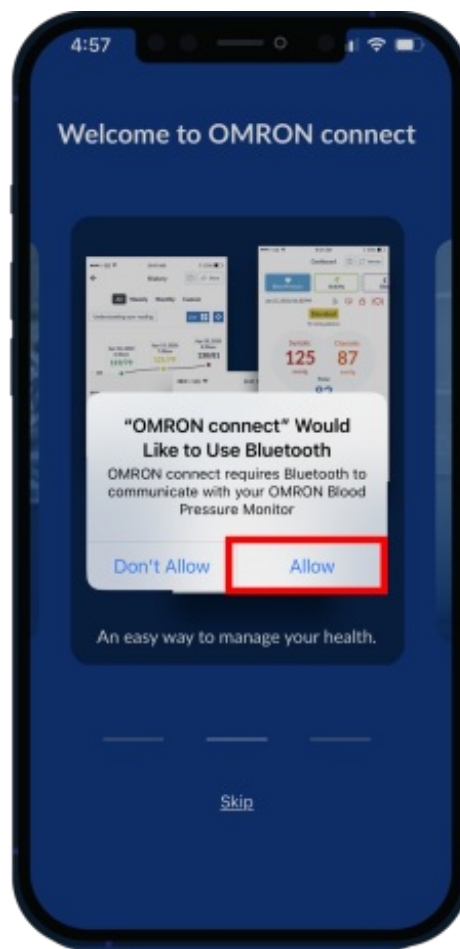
4:57

Welcome to OMRON connect

History

Dashboard

125

87

“OMRON connect” Would Like to Use Bluetooth

OMRON connect requires Bluetooth to communicate with your OMRON Blood Pressure Monitor

Don't Allow

Allow

An easy way to manage your health.

Skip